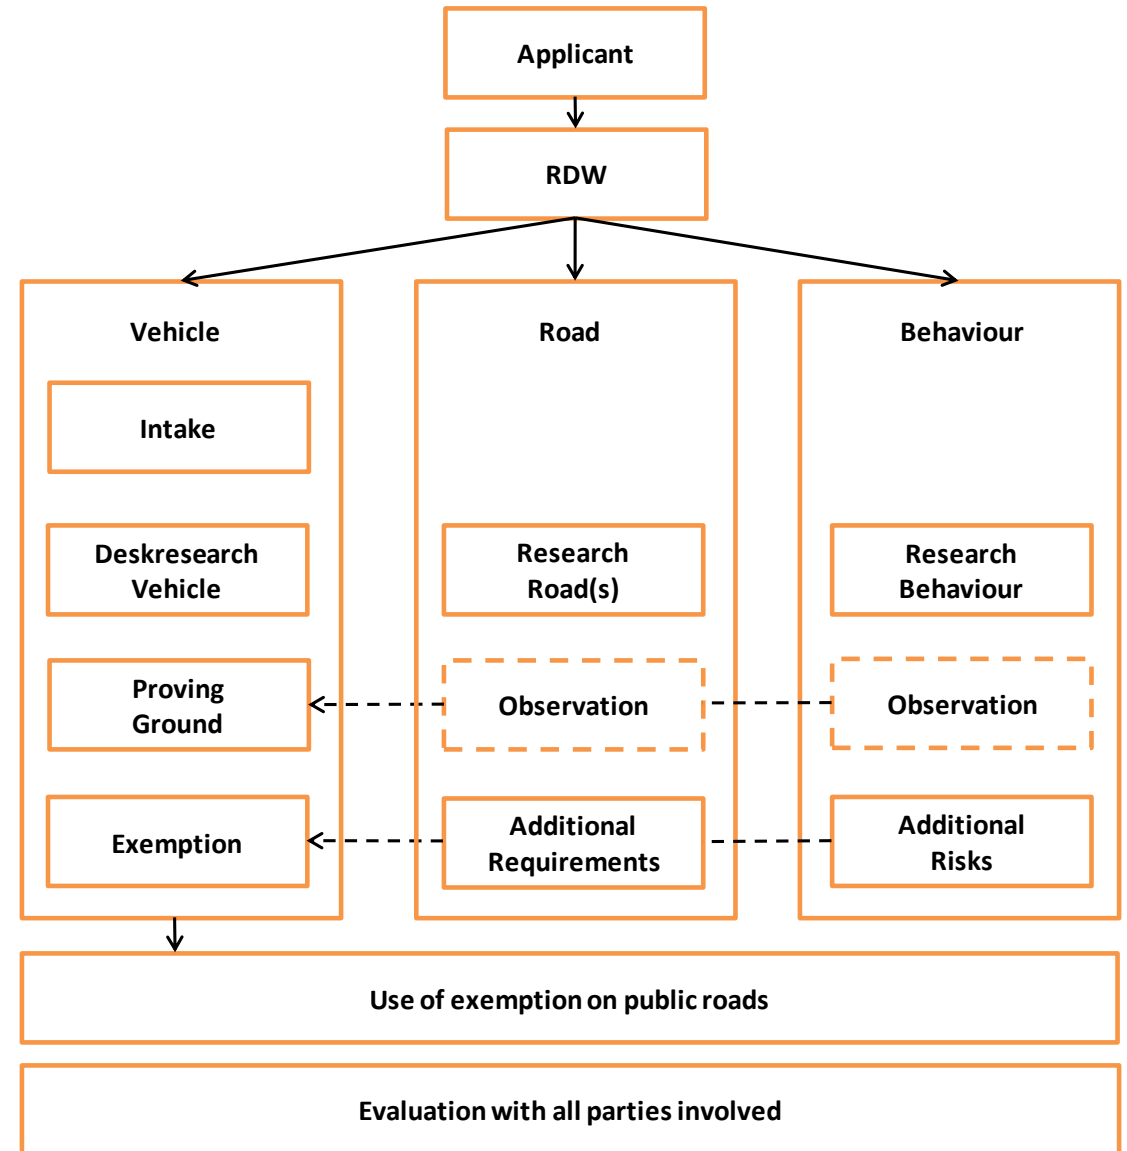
Applicant

RDW

Vehicle

Road

Behaviour

Intake

Deskresearch Vehicle

Research Road(s)

Research Behaviour

Proving Ground

Observation

Observation

Exemption

Additional Requirements

Additional Risks

Use of exemption on public roads

Evaluation with all parties involved